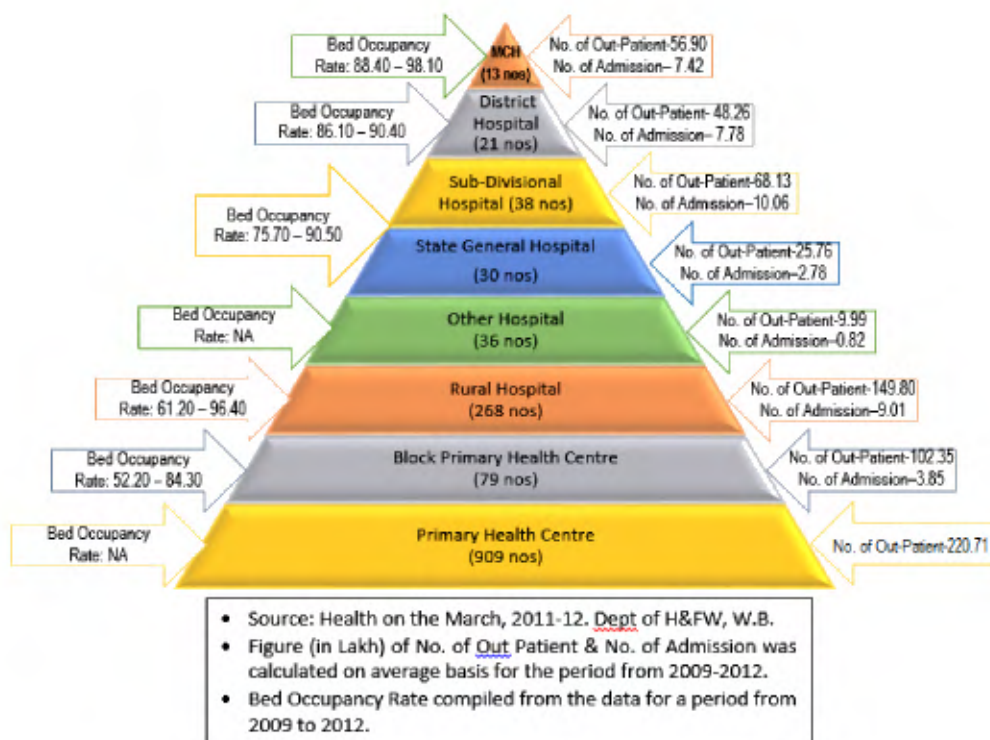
Bed Occupancy Rate: 88.40 – 98.10

MCH (13 nos)

No. of Out-Patient-56.90
No. of Admission– 7.42

Bed Occupancy Rate: 86.10 – 90.40

District Hospital (21 nos)

No. of Out-Patient- 48.26
No. of Admission– 7.78

Sub-Divisional Hospital (38 nos)

No. of Out-Patient-68.13
No. of Admssion–10.06

Bed Occupancy Rate: 75.70 – 90.50

State General Hospital (30 nos)

No. of Out-Patient-25.76
No. of Admission–2.78

Bed Occupancy Rate: NA

Other Hospital (36 nos)

No. of Out-Patient-9.99
No. of Admission–0.82

Bed Occupancy Rate: 61.20 – 96.40

Rural Hospital (268 nos)

No. of Out-Patient-149.80
No. of Admission–9.01

Bed Occupancy Rate: 52.20 – 84.30

Block Primary Health Centre (79 nos)

No. of Out-Patient-102.35
No. of Admission–3.85

Bed Occupancy Rate: NA

Primary Health Centre (909 nos)

No. of Out-Patient-220.71

• Source: Health on the March, 2011-12. Dept of H&FW, W.B.
• Figure (in Lakh) of No. of Out Patient & No. of Admission was calculated on average basis for the period from 2009-2012.
• Bed Occupancy Rate compiled from the data for a period from 2009 to 2012.